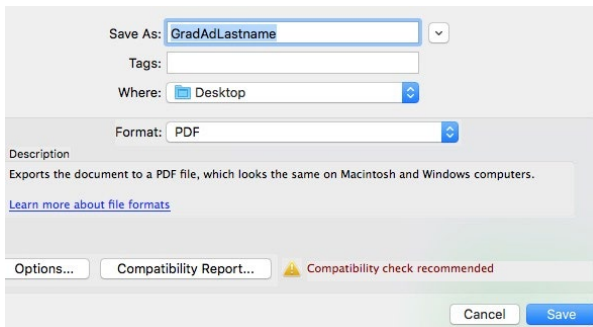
Save As: GradAdLastname

Tags:

Where: Desktop

Format: PDF

Description

Exports the document to a PDF file, which looks the same on Macintosh and Windows computers.

Learn more about file formats

Options...

Compatibility Report...

Compatibility check recommended

Cancel

Save